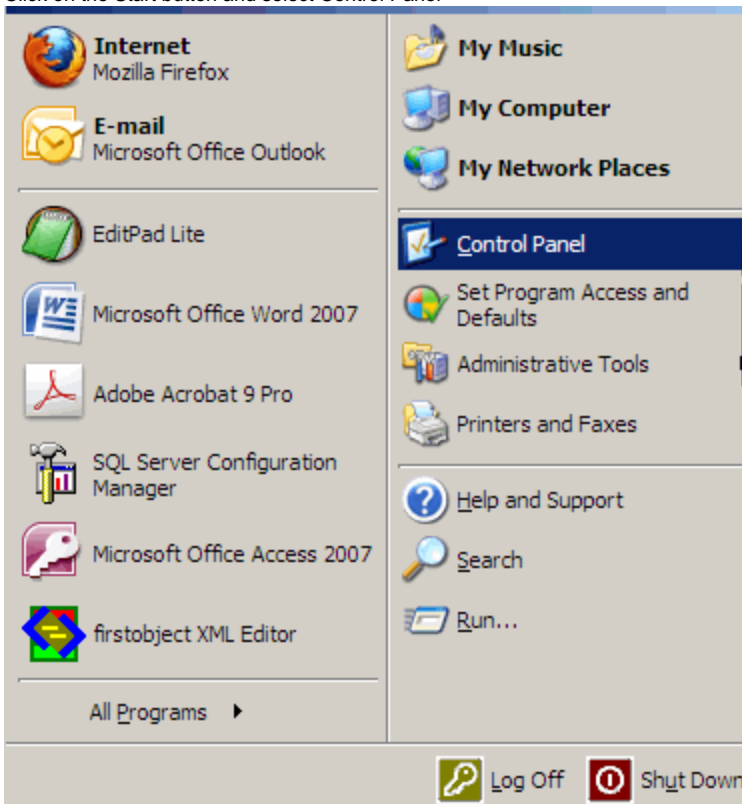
Click on the Start button and select Control Panel

Internet
Mozilla Firefox

E-mail
Microsoft Office Outlook

EditPad Lite

Microsoft Office Word 2007

Adobe Acrobat 9 Pro

SQL Server Configuration Manager

Microsoft Office Access 2007

firstobject XML Editor

All Programs

My Music

My Computer

My Network Places

Control Panel

Set Program Access and Defaults

Administrative Tools

Printers and Faxes

Help and Support

Search

Run...

Log Off

Shut Down